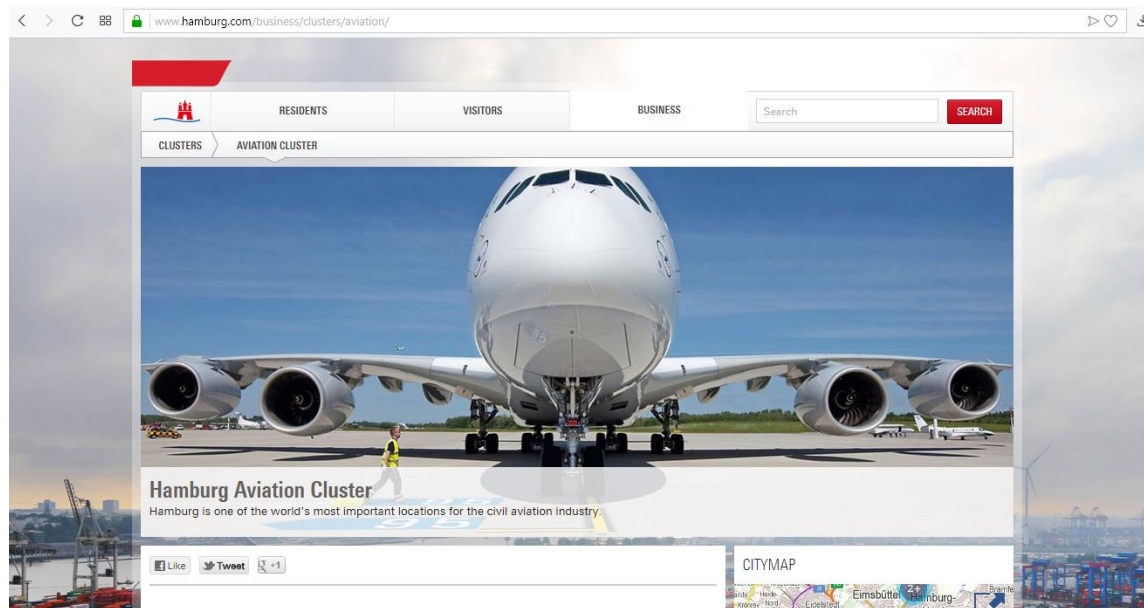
www.hamburg.com/business/clusters/aviation/

RESIDENTS
VISITORS
BUSINESS
Search
SEARCH

CLUSTERS
AVIATION CLUSTER

Hamburg Aviation Cluster
Hamburg is one of the world's most important locations for the civil aviation industry.

Like
Tweet
+1

CITYMAP
Eimsbüttel
Hamburg-
Eidelstedt
Nord
Krönrey